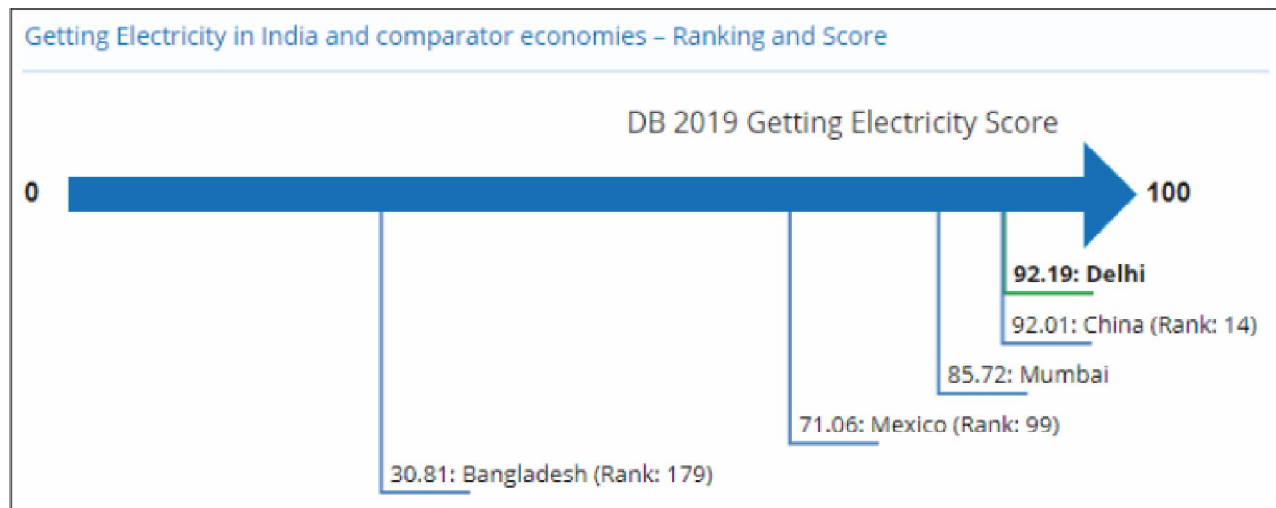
Getting Electricity in India and comparator economies – Ranking and Score

DB 2019 Getting Electricity Score

0

100

92.19: Delhi

92.01: China (Rank: 14)

85.72: Mumbai

71.06: Mexico (Rank: 99)

30.81: Bangladesh (Rank: 179)